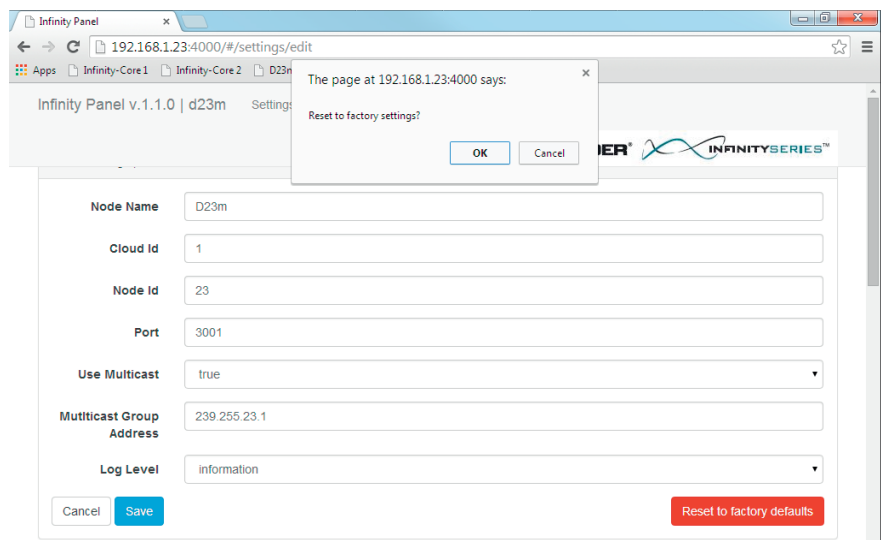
Infinity Panel ×

192.168.1.23:4000/#/settings/edit

Apps Infinity-Core 1 Infinity-Core 2 D23m

Infinity Panel v.1.1.0 | d23m Settings

The page at 192.168.1.23:4000 says: ×

Reset to factory settings?

OK Cancel

DER® INFINITYSERIES™

Node Name D23m

Cloud Id 1

Node Id 23

Port 3001

Use Multicast true

Mutlticast Group Address 239.255.23.1

Log Level information

Cancel Save Reset to factory defaults